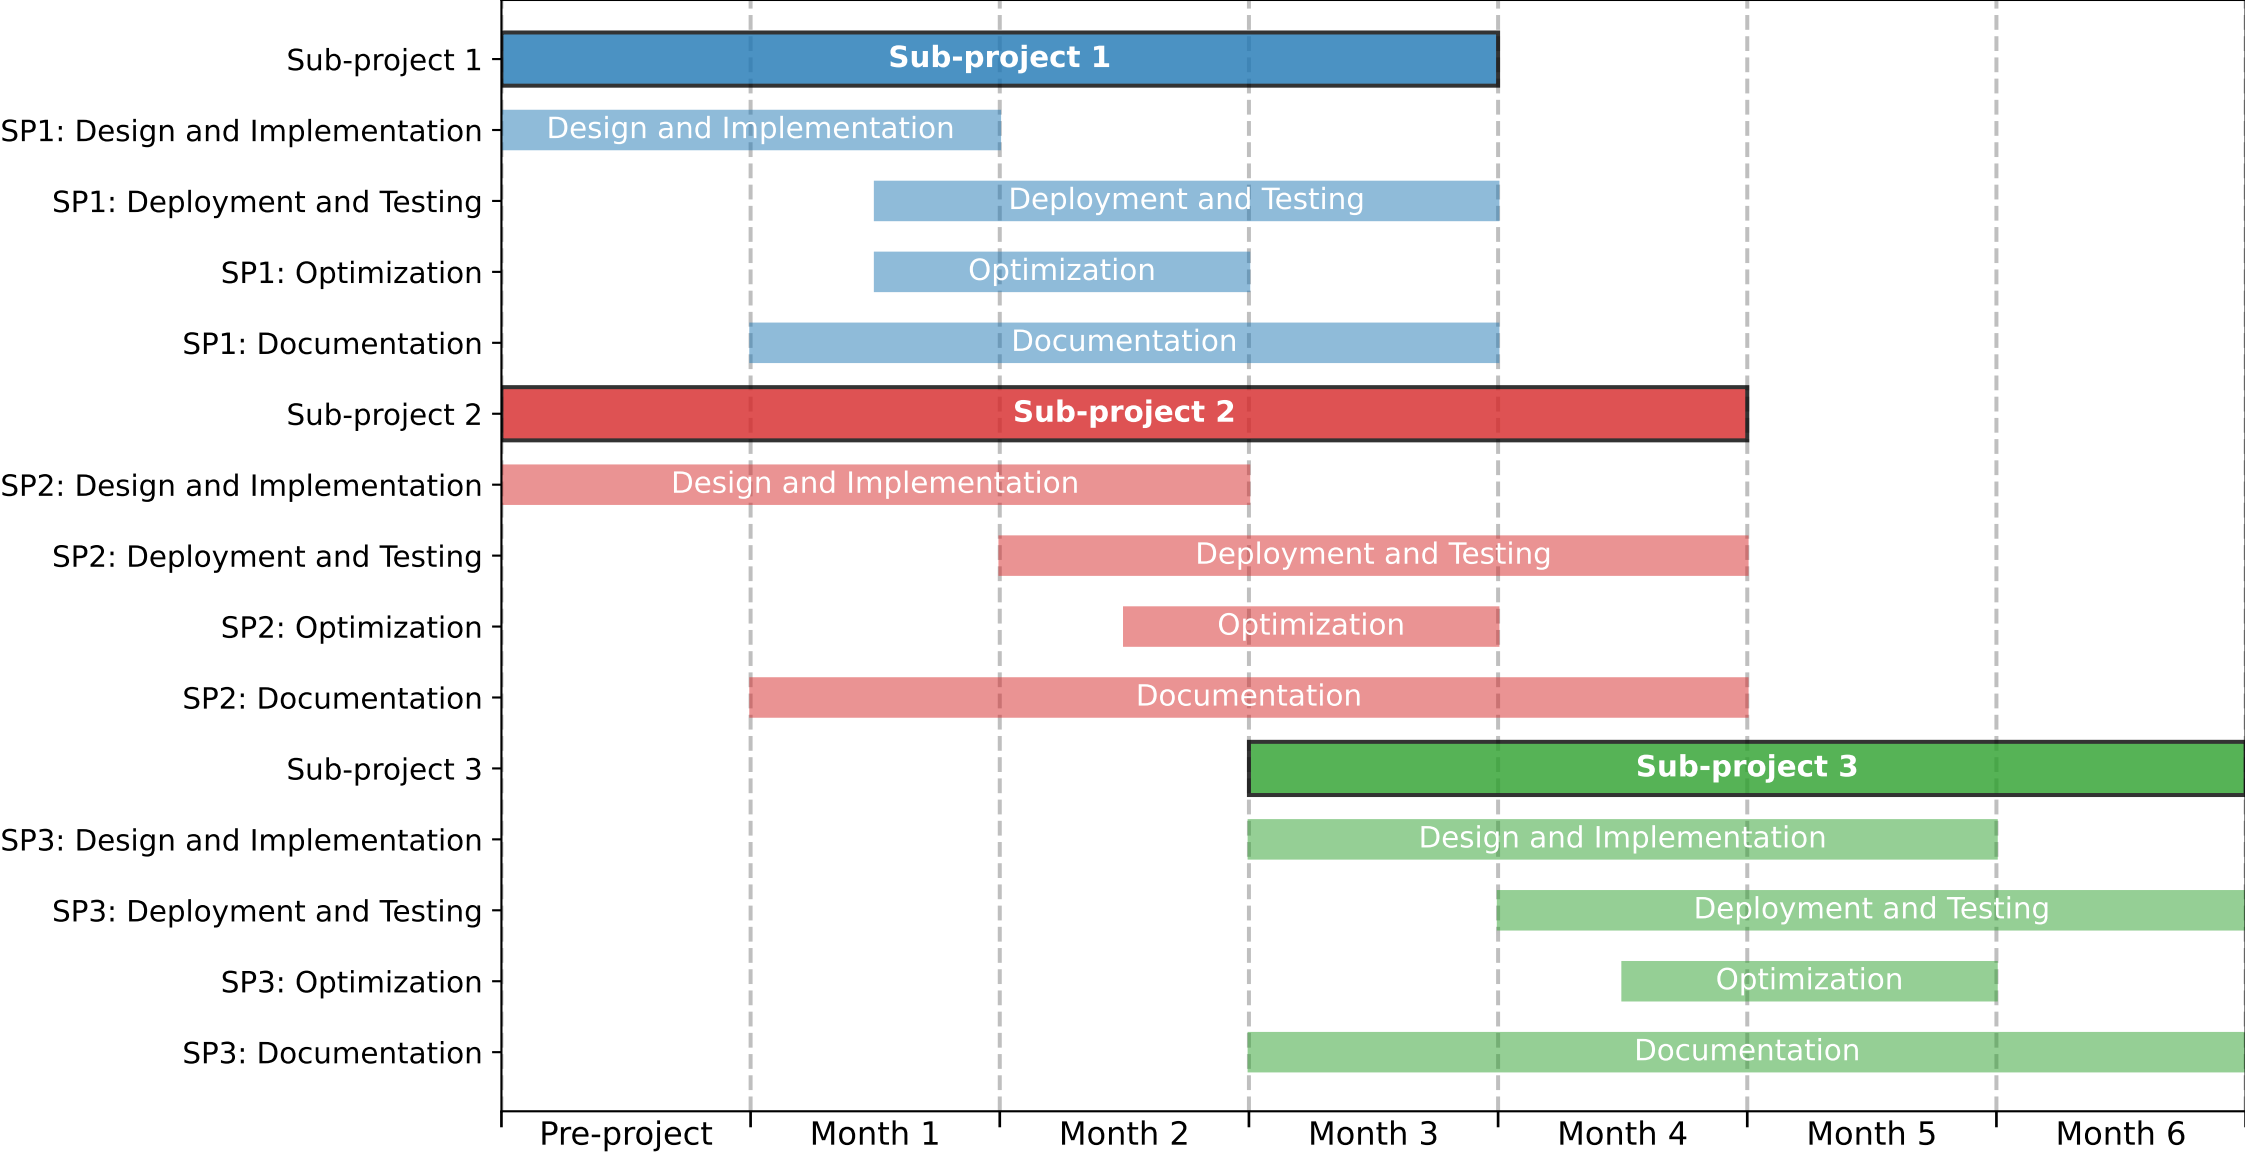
Sub-project 1
Sub-project 1
SP1: Design and Implementation
Design and Implementation
SP1: Deployment and Testing
Deployment and Testing
SP1: Optimization
Optimization
SP1: Documentation
Documentation
Sub-project 2
Sub-project 2
SP2: Design and Implementation
Design and Implementation
SP2: Deployment and Testing
Deployment and Testing
SP2: Optimization
Optimization
SP2: Documentation
Documentation
Sub-project 3
Sub-project 3
SP3: Design and Implementation
Design and Implementation
SP3: Deployment and Testing
Deployment and Testing
SP3: Optimization
Optimization
SP3: Documentation
Documentation

Pre-project
Month 1
Month 2
Month 3
Month 4
Month 5
Month 6